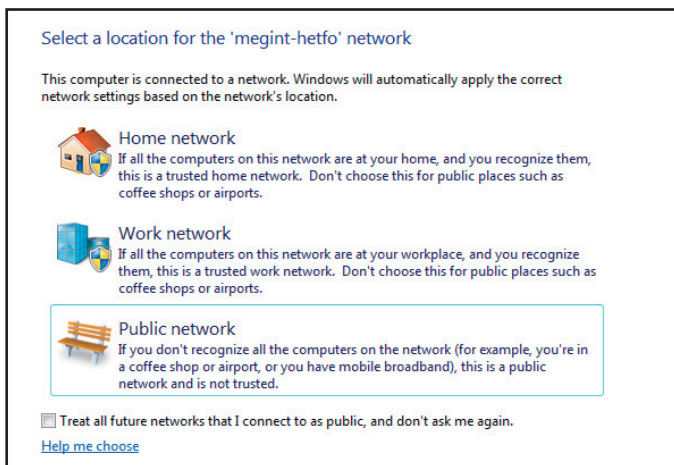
Select a location for the 'megint-hetfo' network

This computer is connected to a network. Windows will automatically apply the correct network settings based on the network's location.

Home network
If all the computers on this network are at your home, and you recognize them, this is a trusted home network. Don't choose this for public places such as coffee shops or airports.

Work network
If all the computers on this network are at your workplace, and you recognize them, this is a trusted work network. Don't choose this for public places such as coffee shops or airports.

Public network
If you don't recognize all the computers on the network (for example, you're in a coffee shop or airport, or you have mobile broadband), this is a public network and is not trusted.

Treat all future networks that I connect to as public, and don't ask me again.

Help me choose